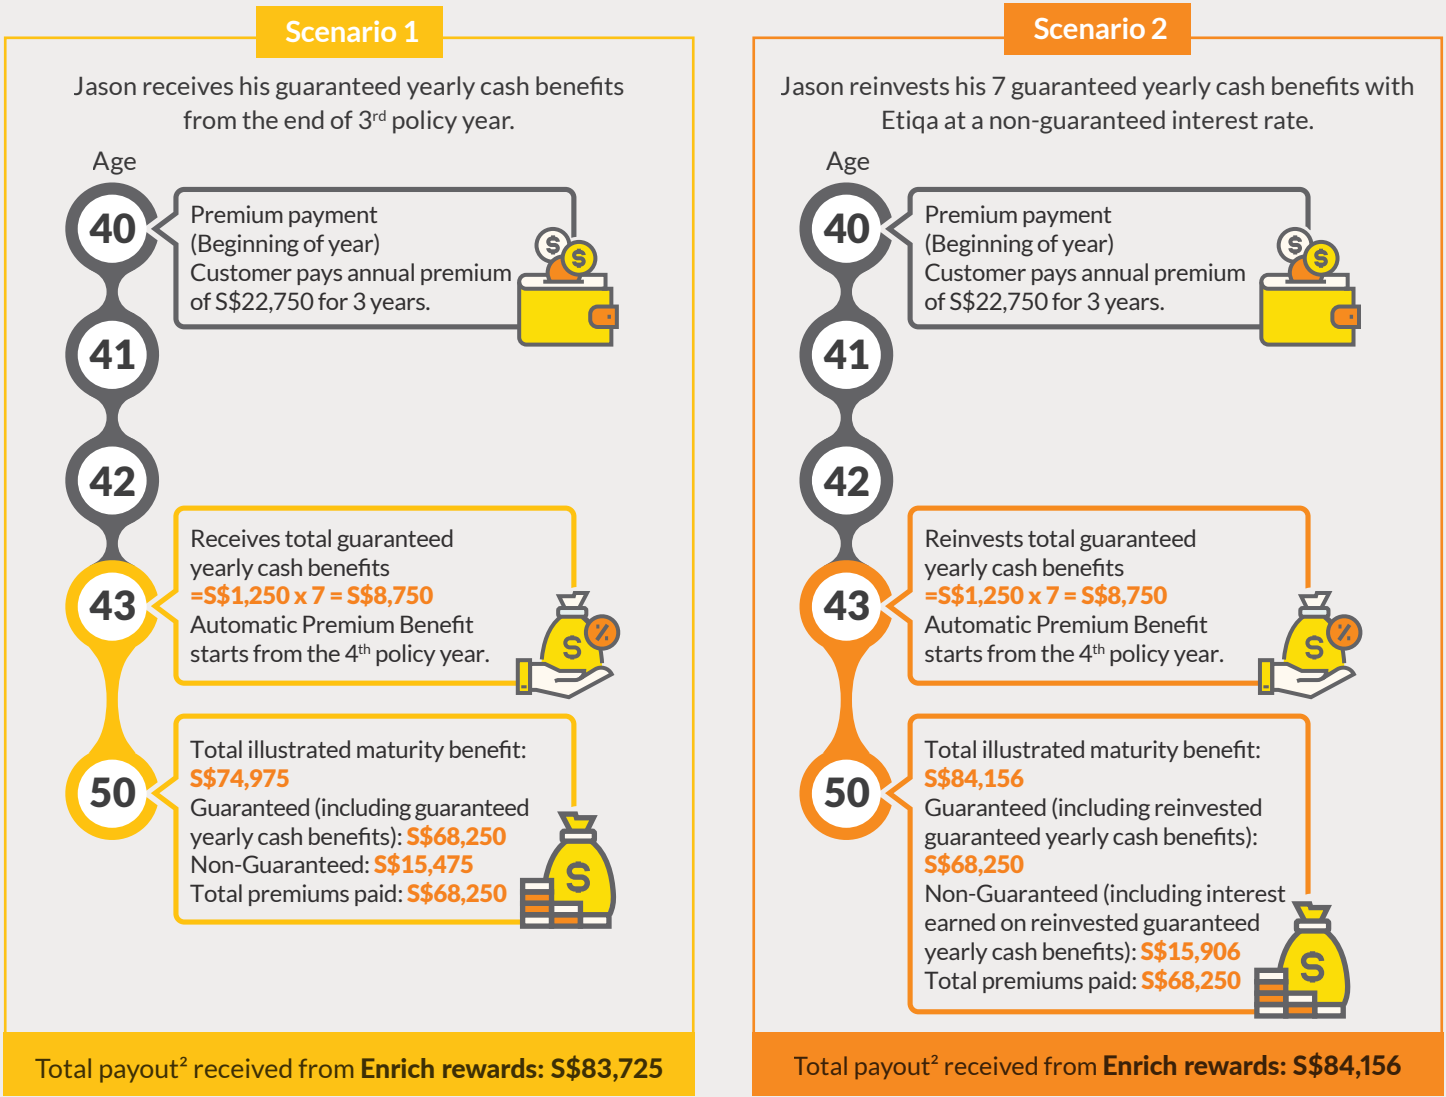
Scenario 1

Jason receives his guaranteed yearly cash benefits from the end of 3$^{rd}$ policy year.

Age

40

Premium payment (Beginning of year) Customer pays annual premium of S$22,750 for 3 years.

41

42

43

Receives total guaranteed yearly cash benefits =S$1,250 x 7 = S$8,750 Automatic Premium Benefit starts from the 4$^{th}$ policy year.

50

Total illustrated maturity benefit: S$74,975 Guaranteed (including guaranteed yearly cash benefits): S$68,250 Non-Guaranteed: S$15,475 Total premiums paid: S$68,250

Total payout$^2$ received from Enrich rewards: S$83,725

Scenario 2

Jason reinvests his 7 guaranteed yearly cash benefits with Etiqa at a non-guaranteed interest rate.

Age

40

Premium payment (Beginning of year) Customer pays annual premium of S$22,750 for 3 years.

41

42

43

Reinvests total guaranteed yearly cash benefits =S$1,250 x 7 = S$8,750 Automatic Premium Benefit starts from the 4$^{th}$ policy year.

50

Total illustrated maturity benefit: S$84,156 Guaranteed (including reinvested guaranteed yearly cash benefits): S$68,250 Non-Guaranteed (including interest earned on reinvested guaranteed yearly cash benefits): S$15,906 Total premiums paid: S$68,250

Total payout$^2$ received from Enrich rewards: S$84,156